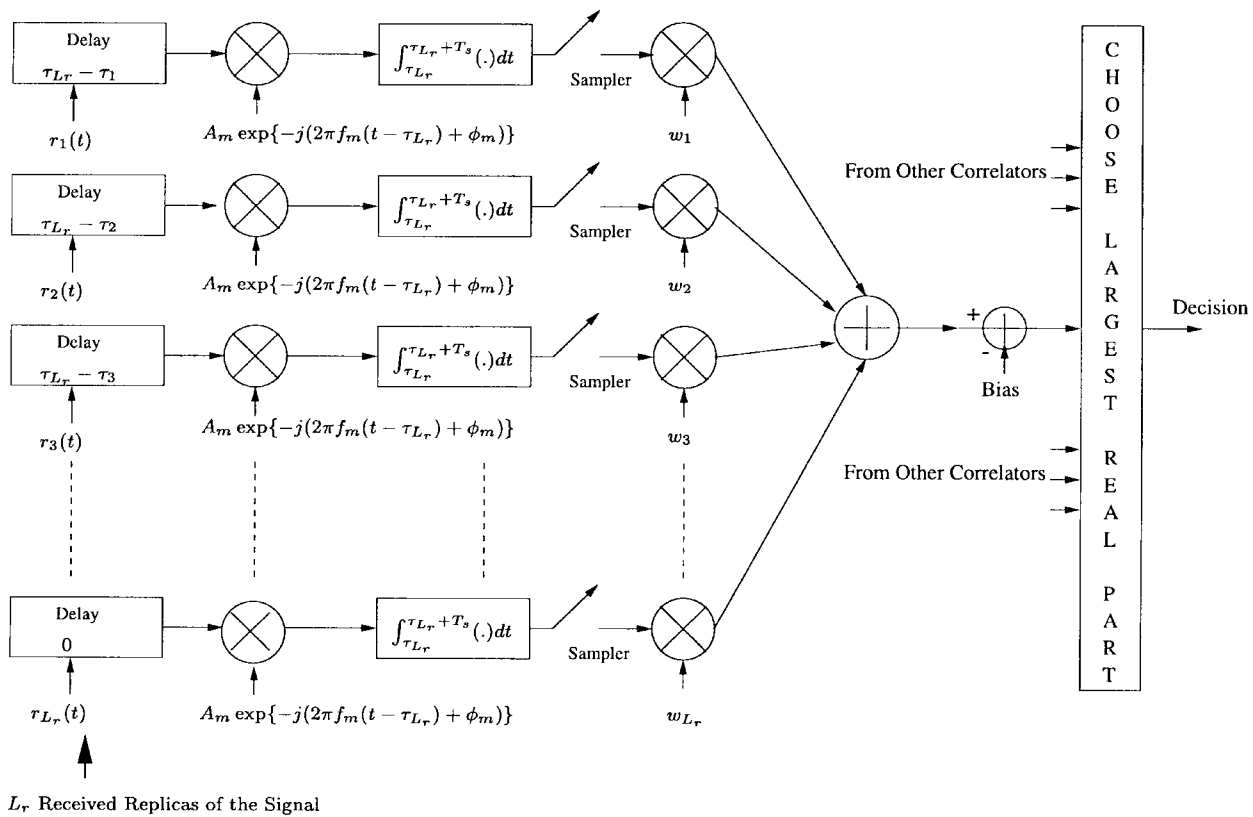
Delay
$\tau_{L_r} - \tau_1$

$r_1(t)$

$A_m \exp\{-j(2\pi f_m(t - \tau_{L_r}) + \phi_m)\}$

$\int_{\tau_{L_r}}^{\tau_{L_r}+T_s} (.)dt$

Sampler

$w_1$

Delay
$\tau_{L_r} - \tau_2$

$r_2(t)$

$A_m \exp\{-j(2\pi f_m(t - \tau_{L_r}) + \phi_m)\}$

$\int_{\tau_{L_r}}^{\tau_{L_r}+T_s} (.)dt$

Sampler

$w_2$

Delay
$\tau_{L_r} - \tau_3$

$r_3(t)$

$A_m \exp\{-j(2\pi f_m(t - \tau_{L_r}) + \phi_m)\}$

$\int_{\tau_{L_r}}^{\tau_{L_r}+T_s} (.)dt$

Sampler

$w_3$

Delay
0

$r_{L_r}(t)$

$A_m \exp\{-j(2\pi f_m(t - \tau_{L_r}) + \phi_m)\}$

$\int_{\tau_{L_r}}^{\tau_{L_r}+T_s} (.)dt$

Sampler

$w_{L_r}$

$L_r$ Received Replicas of the Signal

From Other Correlators

+
-
Bias

From Other Correlators

C H O O S E L A R G E S T R E A L P A R T

Decision